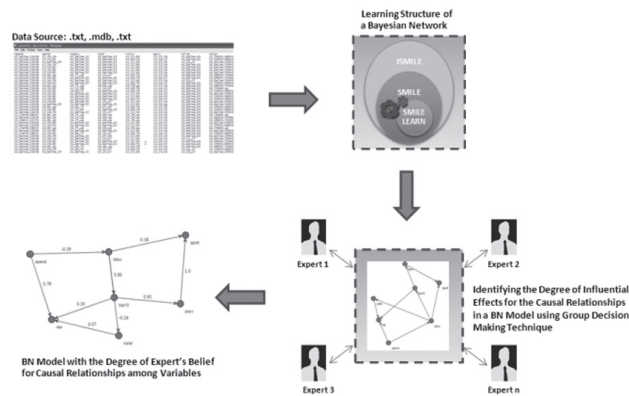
Data Source: .txt, .mdb, .txt

Learning Structure of a Bayesian Network

JSMILE

SMILE

SMILE LEARN

Expert 1

Expert 2

Identifying the Degree of Influential Effects for the Causal Relationships in a BN Model using Group Decision Making Technique

Expert 3

Expert n

-0.16

0.18

0.79

0.80

1.0

0.34

0.81

0.67

-0.24

BN Model with the Degree of Expert's Belief for Causal Relationships among Variables